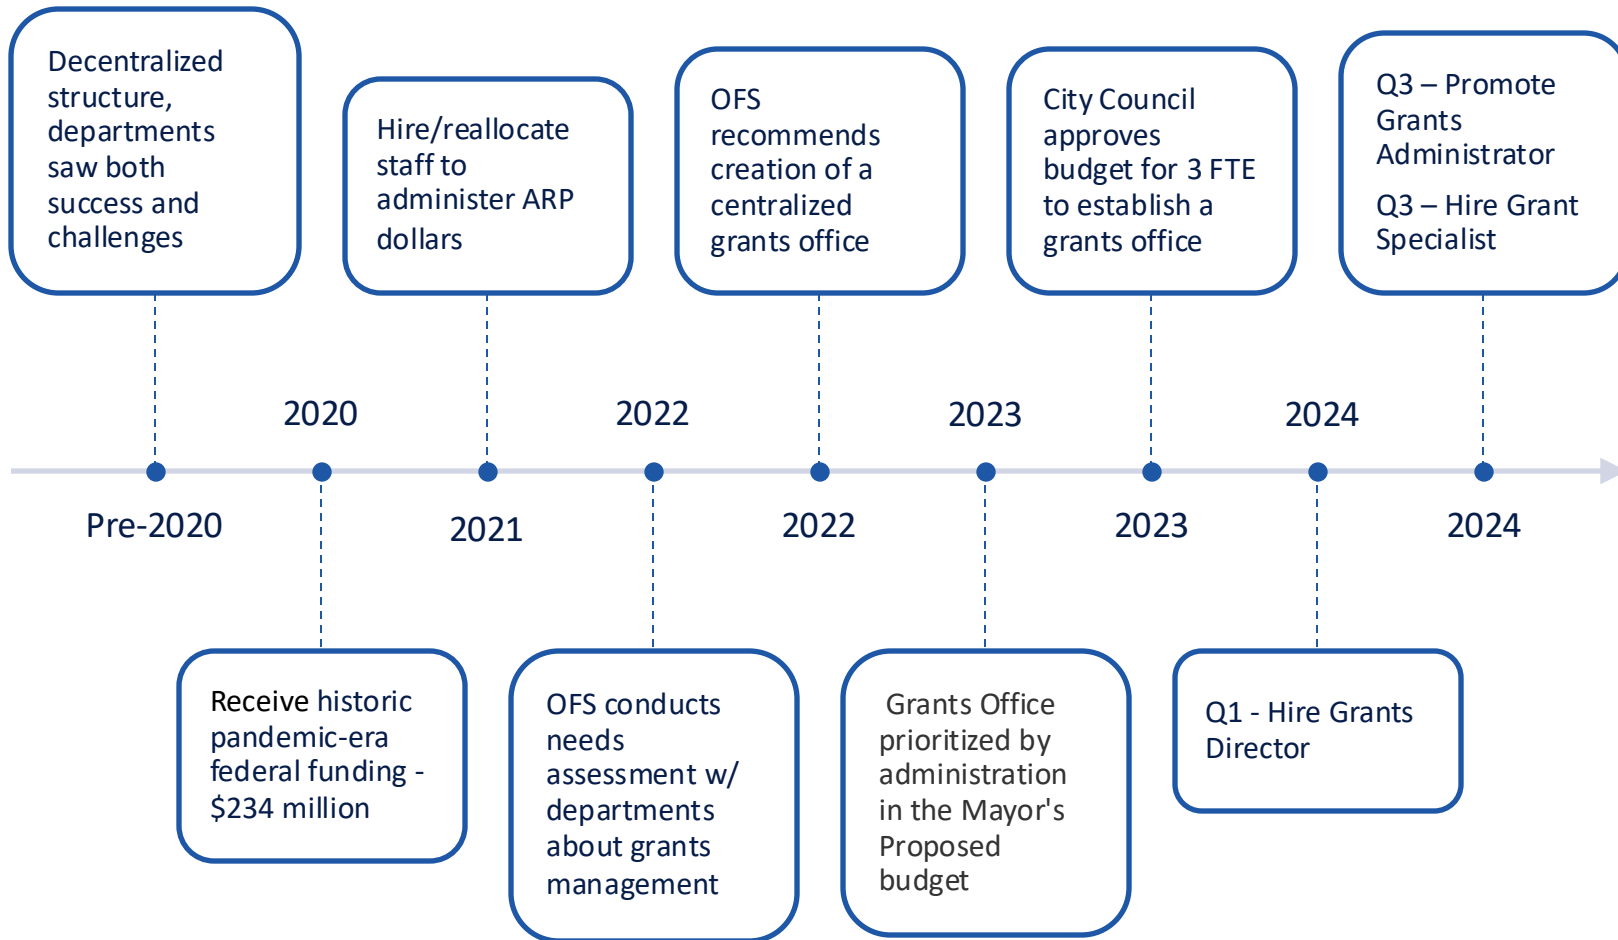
Decentralized structure, departments saw both success and challenges

Pre-2020

2020

Receive historic pandemic-era federal funding - $234 million

Hire/reallocate staff to administer ARP dollars

2021

2022

OFS conducts needs assessment w/ departments about grants management

OFS recommends creation of a centralized grants office

2022

2023

Grants Office prioritized by administration in the Mayor's Proposed budget

City Council approves budget for 3 FTE to establish a grants office

2023

2024

Q1 - Hire Grants Director

Q3 – Promote Grants Administrator

Q3 – Hire Grant Specialist

2024